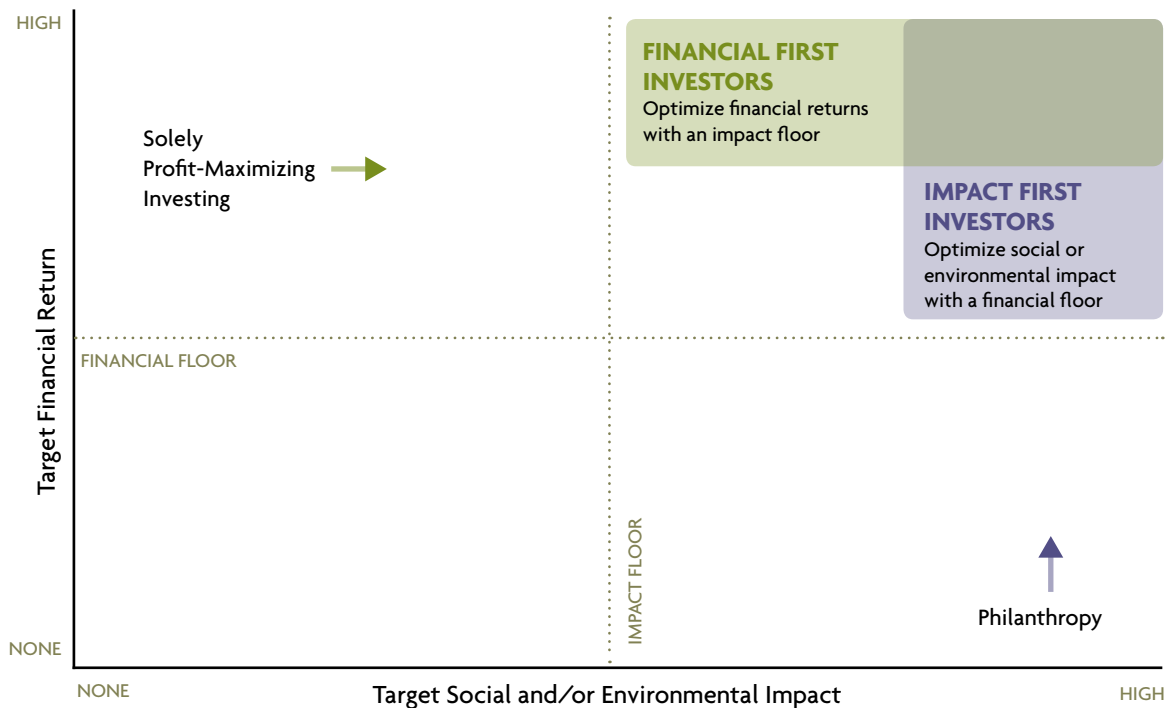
HIGH

Solely Profit-Maximizing Investing

FINANCIAL FIRST INVESTORS
Optimize financial returns with an impact floor

IMPACT FIRST INVESTORS
Optimize social or environmental impact with a financial floor

Target Financial Return

FINANCIAL FLOOR

IMPACT FLOOR

Philanthropy

NONE

NONE

Target Social and/or Environmental Impact

HIGH